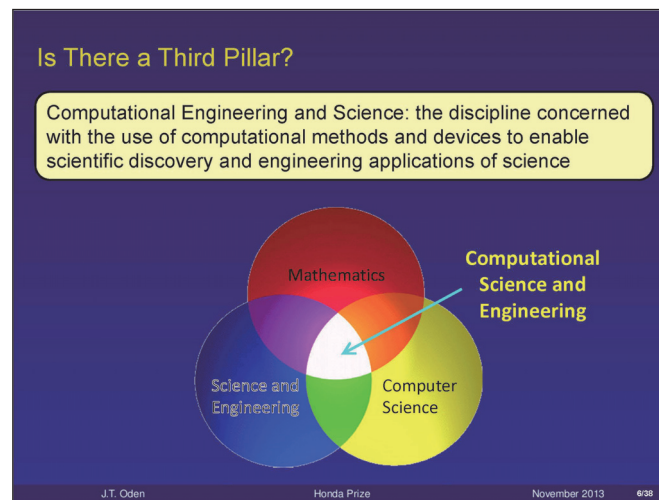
Is There a Third Pillar?

Computational Engineering and Science: the discipline concerned with the use of computational methods and devices to enable scientific discovery and engineering applications of science

Mathematics

Computational Science and Engineering

Science and Engineering

Computer Science

J.T. Oden

Honda Prize

November 2013

6/38